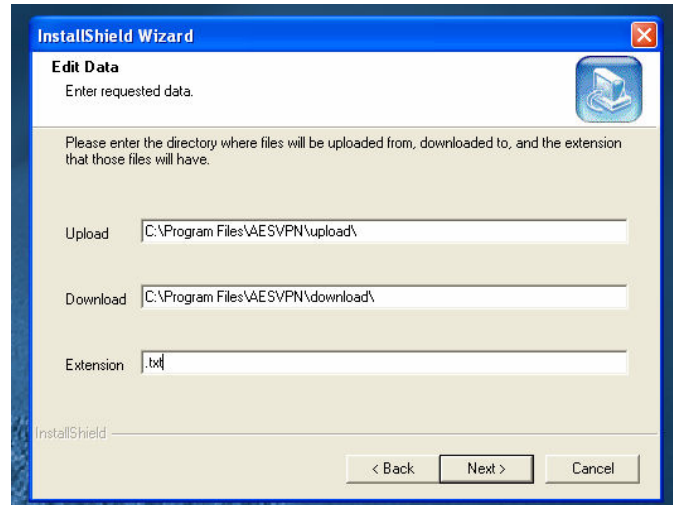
InstallShield Wizard

Edit Data

Enter requested data.

Please enter the directory where files will be uploaded from, downloaded to, and the extension that those files will have.

Upload C:\Program Files\AESVPN\upload\

Download C:\Program Files\AESVPN\download\

Extension .txt

InstallShield

< Back Next > Cancel